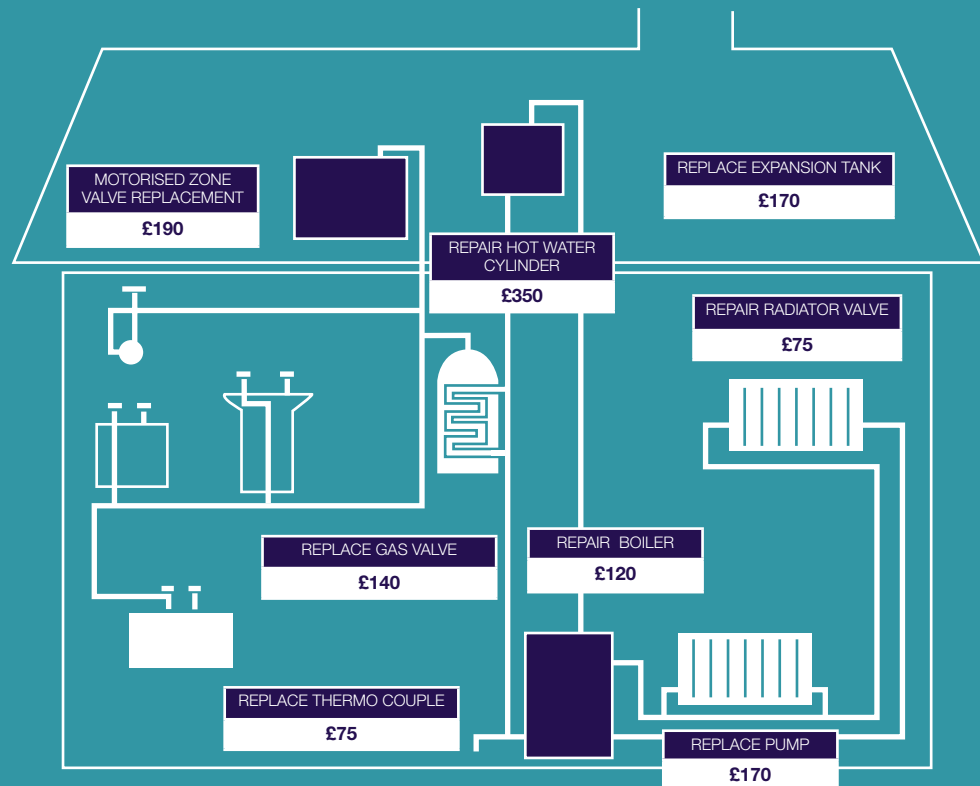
MOTORISED ZONE VALVE REPLACEMENT
£190

REPLACE EXPANSION TANK
£170

REPAIR HOT WATER CYLINDER
£350

REPAIR RADIATOR VALVE
£75

REPLACE GAS VALVE
£140

REPAIR BOILER
£120

REPLACE THERMO COUPLE
£75

REPLACE PUMP
£170